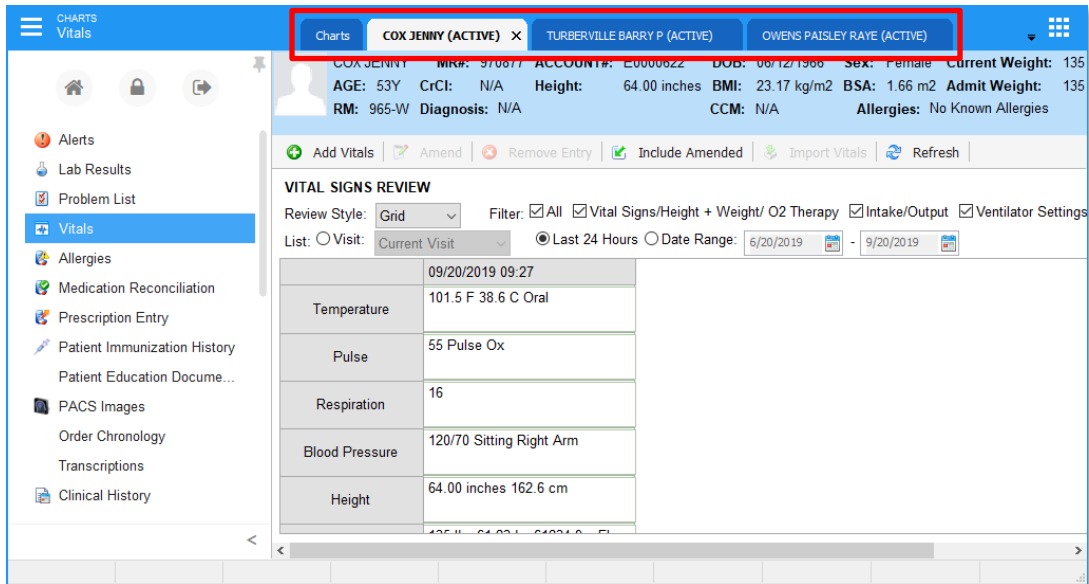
CHARTS
Vitals

Charts | COX JENNY (ACTIVE) ✕ | TURBERVILLE BARRY P (ACTIVE) | OWENS PAISLEY RAYE (ACTIVE)

COX JENNY MR#: 970877 ACCOUNT#: E0000622 DOB: 06/12/1966 Sex: Female Current Weight: 135
AGE: 53Y CrCl: N/A Height: 64.00 inches BMI: 23.17 kg/m2 BSA: 1.66 m2 Admit Weight: 135
RM: 965-W Diagnosis: N/A CCM: N/A Allergies: No Known Allergies

Alerts
Lab Results
Problem List
Vitals
Allergies
Medication Reconciliation
Prescription Entry
Patient Immunization History
Patient Education Docume...
PACS Images
Order Chronology
Transcriptions
Clinical History

Add Vitals | Amend | Remove Entry | Include Amended | Import Vitals | Refresh

VITAL SIGNS REVIEW
Review Style: Grid Filter: ☑ All ☑ Vital Signs/Height + Weight/ O2 Therapy ☑ Intake/Output ☑ Ventilator Settings
List: ○ Visit: Current Visit ◉ Last 24 Hours ○ Date Range: 6/20/2019 - 9/20/2019

| | 09/20/2019 09:27 |
|---|---|
| Temperature | 101.5 F 38.6 C Oral |
| Pulse | 55 Pulse Ox |
| Respiration | 16 |
| Blood Pressure | 120/70 Sitting Right Arm |
| Height | 64.00 inches 162.6 cm |
| | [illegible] |